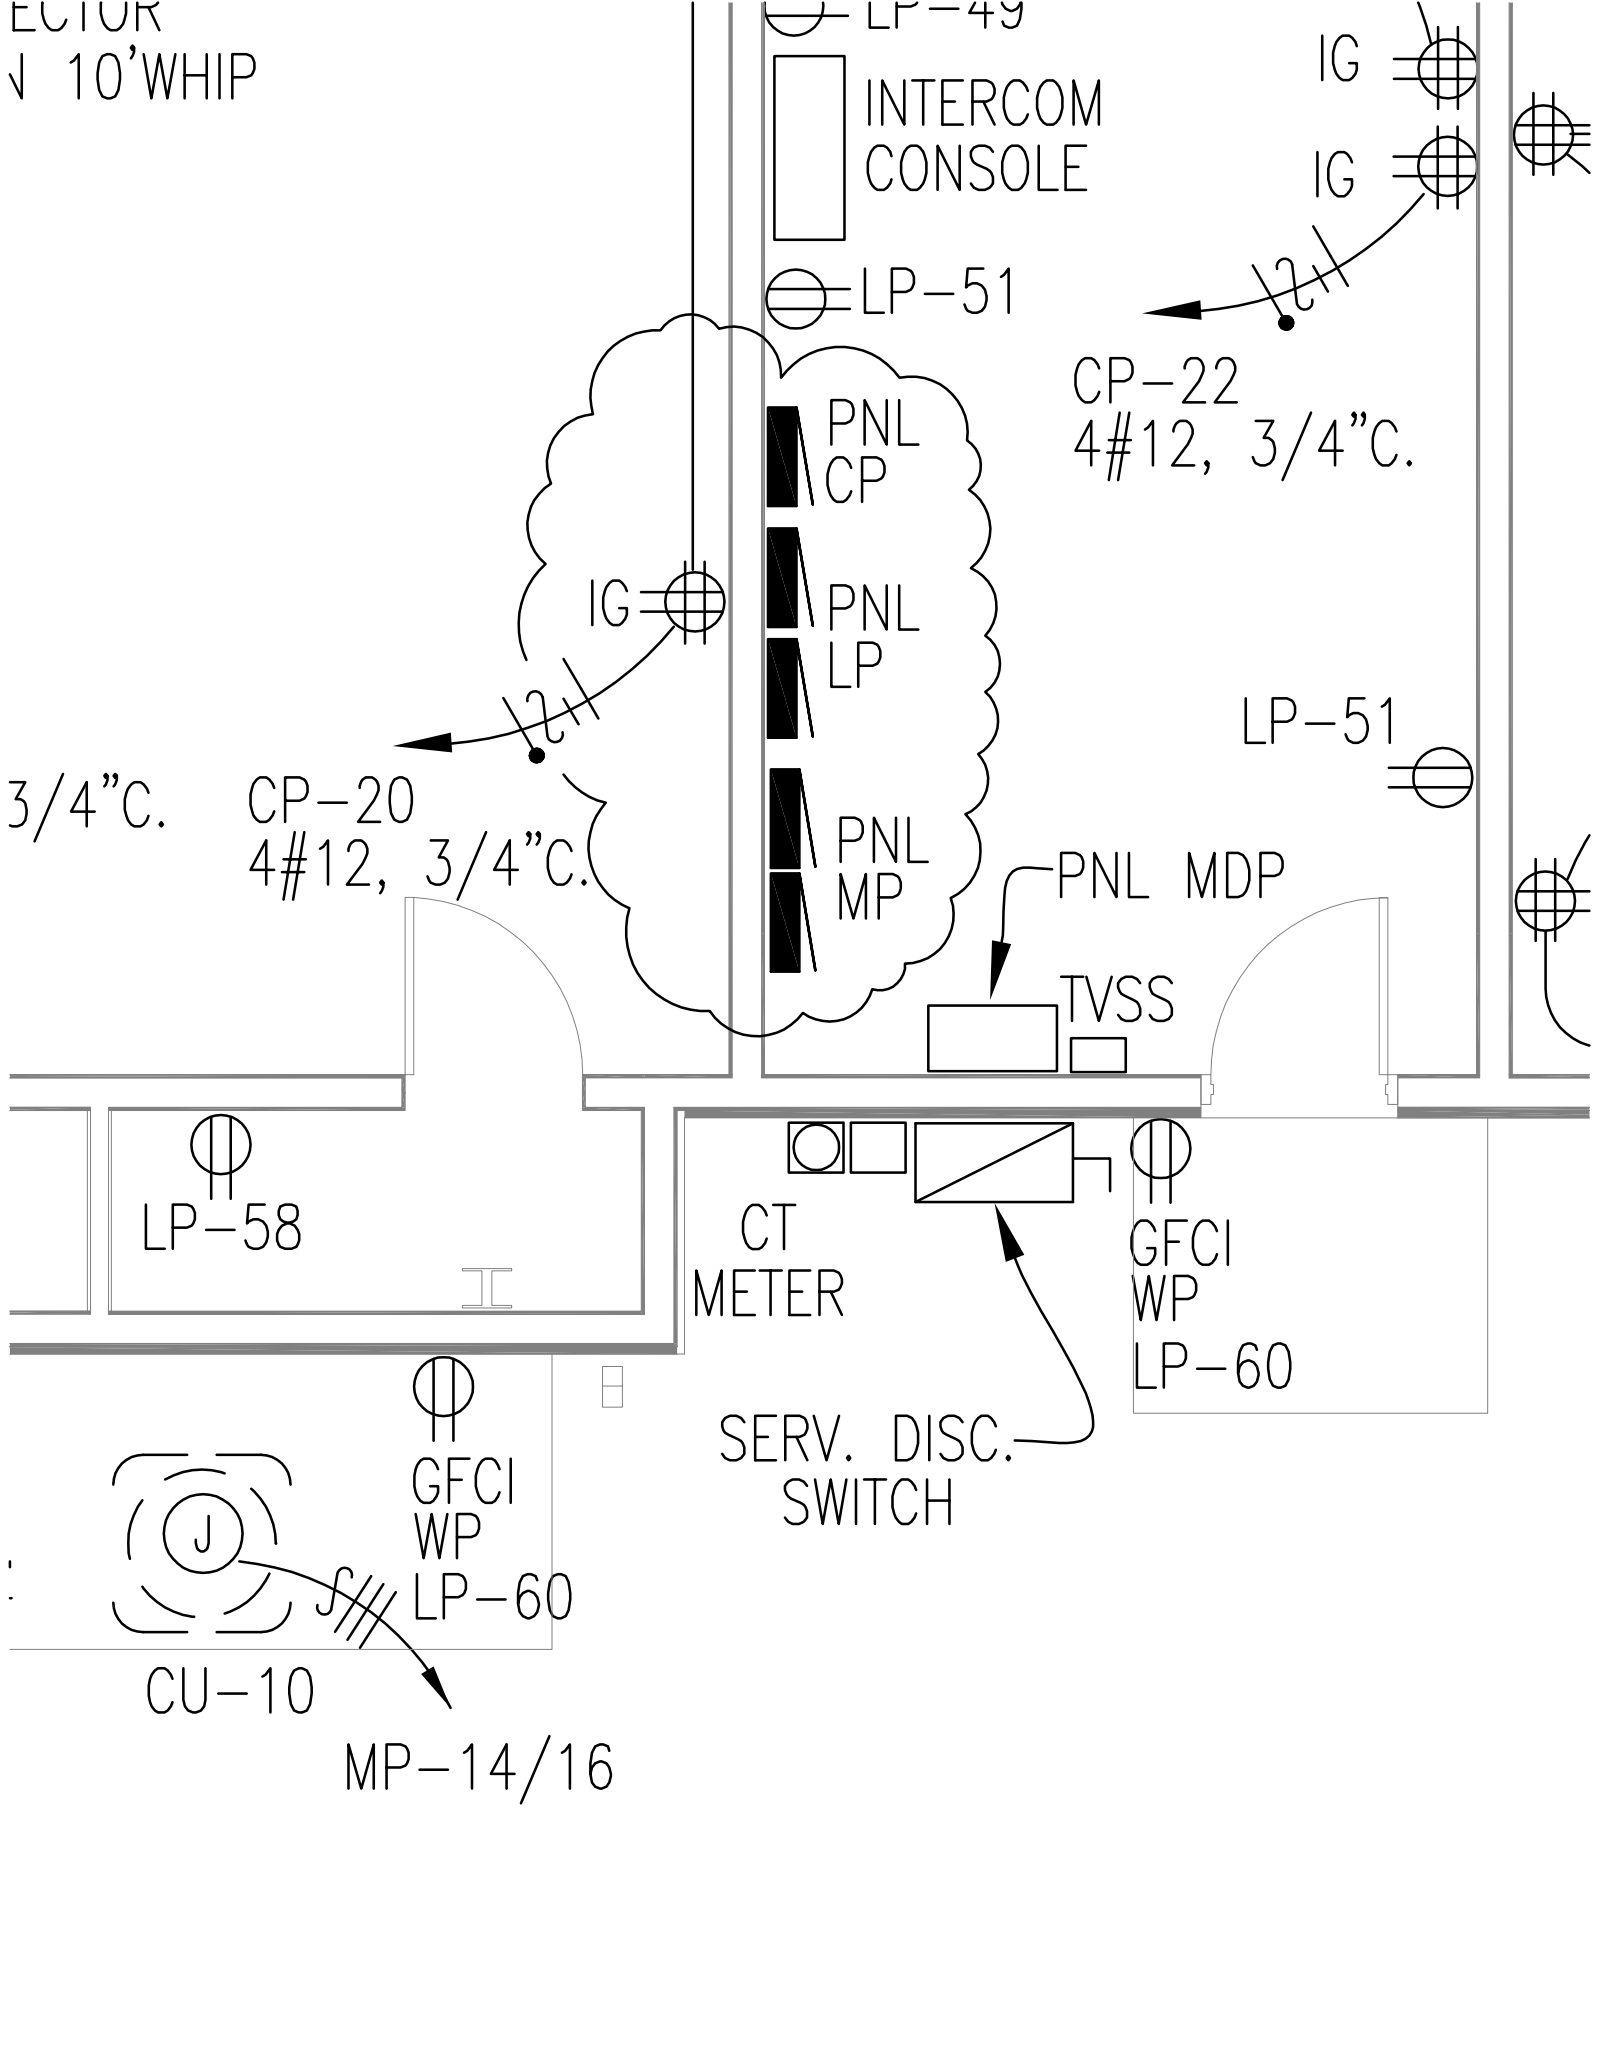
ECTOR
N 10'WHIP

LP-49

INTERCOM CONSOLE

LP-51

IG

IG

CP-22
4#12, 3/4"C.

PNL CP

PNL LP

IG

3/4"C.

CP-20
4#12, 3/4"C.

PNL MP

LP-51

PNL MDP

TVSS

LP-58

CT METER

GFCI
WP
LP-60

SERV. DISC. SWITCH

GFCI
WP
LP-60

J

CU-10

MP-14/16